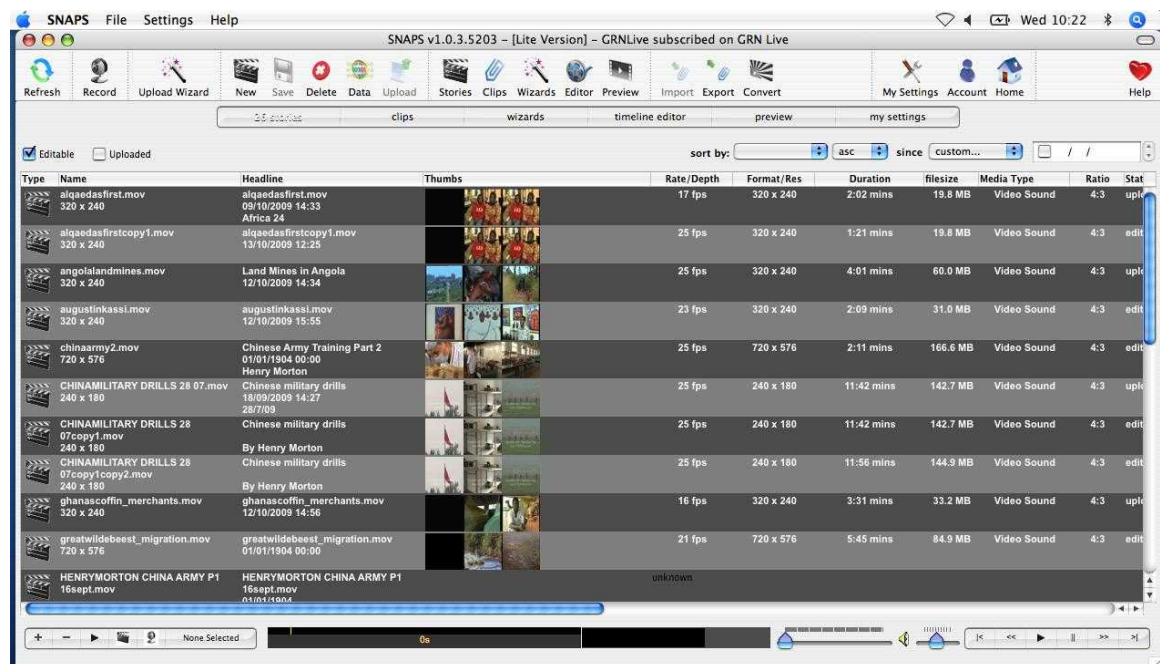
SNAPS File Settings Help

Wed 10:22

SNAPS v1.0.3.5203 – [Lite Version] – GRNLive subscribed on GRN Live

Refresh Record Upload Wizard New Save Delete Data Upload Stories Clips Wizards Editor Preview Import Export Convert My Settings Account Home Help

25 stories clips wizards timeline editor preview my settings

Editable Uploaded sort by: asc since custom... / /

| Type | Name | Headline | Thumbs | Rate/Depth | Format/Res | Duration | filesize | Media Type | Ratio | Stat |
|---|---|---|---|---|---|---|---|---|---|---|
| | alqaedasfirst.mov 320 x 240 | alqaedasfirst.mov 09/10/2009 14:33 Africa 24 | | 17 fps | 320 x 240 | 2:02 mins | 19.8 MB | Video Sound | 4:3 | uplo |
| | alqaedasfirstcopy1.mov 320 x 240 | alqaedasfirstcopy1.mov 13/10/2009 12:25 | | 25 fps | 320 x 240 | 1:21 mins | 19.8 MB | Video Sound | 4:3 | edit |
| | angolalandmines.mov 320 x 240 | Land Mines in Angola 12/10/2009 14:34 | | 25 fps | 320 x 240 | 4:01 mins | 60.0 MB | Video Sound | 4:3 | uplo |
| | augustinkassi.mov 320 x 240 | augustinkassi.mov 12/10/2009 15:55 | | 23 fps | 320 x 240 | 2:09 mins | 31.0 MB | Video Sound | 4:3 | edit |
| | chinaarmy2.mov 720 x 576 | Chinese Army Training Part 2 01/01/1904 00:00 Henry Morton | | 25 fps | 720 x 576 | 2:11 mins | 166.6 MB | Video Sound | 4:3 | edit |
| | CHINAMILITARY DRILLS 28 07.mov 240 x 180 | Chinese military drills 18/09/2009 14:27 28/7/09 | | 25 fps | 240 x 180 | 11:42 mins | 142.7 MB | Video Sound | 4:3 | uplo |
| | CHINAMILITARY DRILLS 28 07copy1.mov 240 x 180 | Chinese military drills By Henry Morton | | 25 fps | 240 x 180 | 11:42 mins | 142.7 MB | Video Sound | 4:3 | edit |
| | CHINAMILITARY DRILLS 28 07copy1copy2.mov 240 x 180 | Chinese military drills By Henry Morton | | 25 fps | 240 x 180 | 11:56 mins | 144.9 MB | Video Sound | 4:3 | edit |
| | ghanascoffin_merchants.mov 320 x 240 | ghanascoffin_merchants.mov 12/10/2009 14:56 | | 16 fps | 320 x 240 | 3:31 mins | 33.2 MB | Video Sound | 4:3 | uplo |
| | greatwildebeest_migration.mov 720 x 576 | greatwildebeest_migration.mov 01/01/1904 00:00 | | 21 fps | 720 x 576 | 5:45 mins | 84.9 MB | Video Sound | 4:3 | edit |
| | HENRYMORTON CHINA ARMY P1 16sept.mov | HENRYMORTON CHINA ARMY P1 16sept.mov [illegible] | | unknown | | | | | | |

None Selected 0s